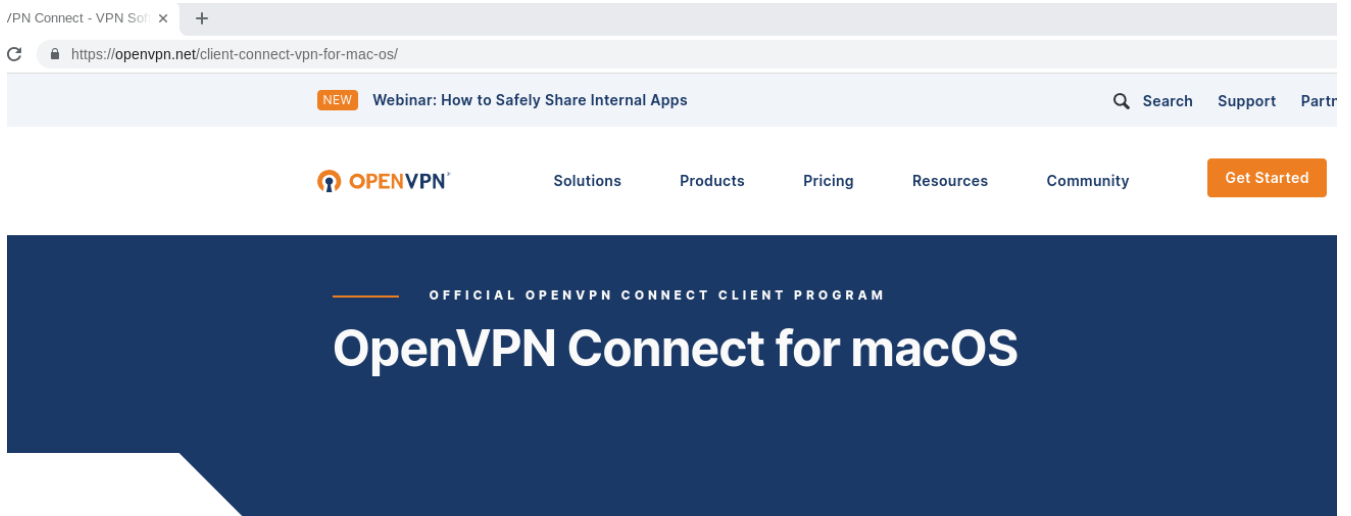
/PN Connect - VPN Sof ×
+
https://openvpn.net/client-connect-vpn-for-mac-os/

NEW Webinar: How to Safely Share Internal Apps

Search Support Partr

OPENVPN

Solutions Products Pricing Resources Community

Get Started

OFFICIAL OPENVPN CONNECT CLIENT PROGRAM

OpenVPN Connect for macOS